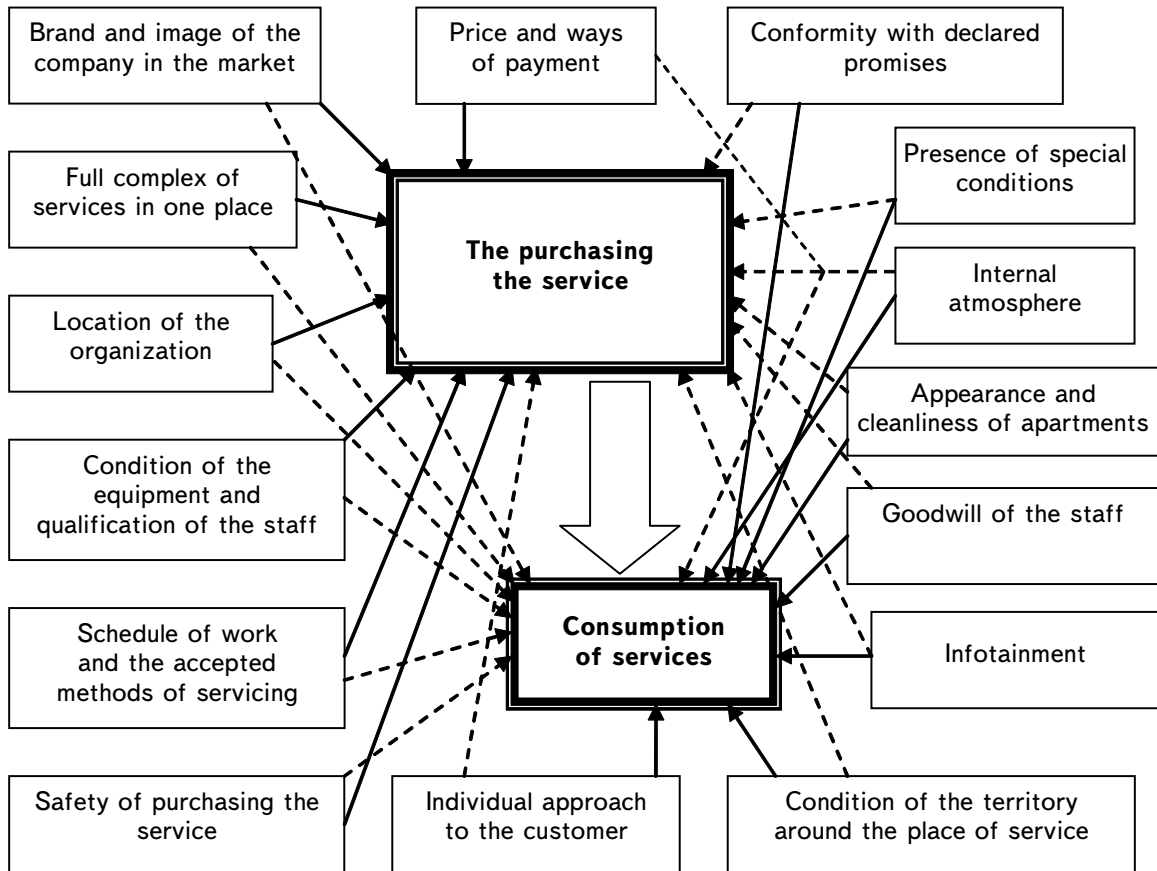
Brand and image of the company in the market

Price and ways of payment

Conformity with declared promises

Presence of special conditions

Full complex of services in one place

The purchasing the service

Internal atmosphere

Location of the organization

Appearance and cleanliness of apartments

Condition of the equipment and qualification of the staff

Goodwill of the staff

Schedule of work and the accepted methods of servicing

Consumption of services

Infotainment

Safety of purchasing the service

Individual approach to the customer

Condition of the territory around the place of service